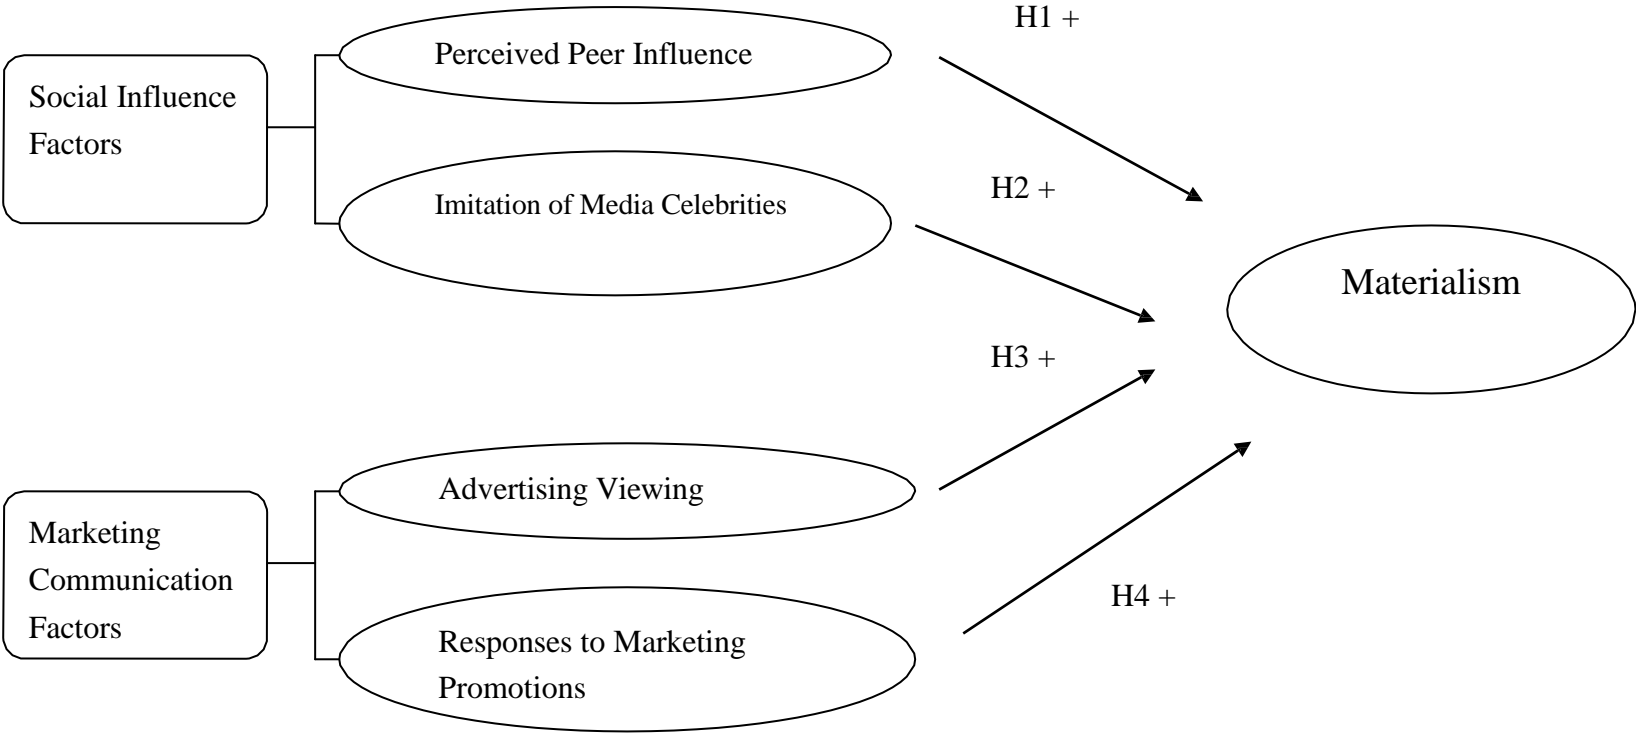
Social Influence Factors

Perceived Peer Influence

Imitation of Media Celebrities

H1 +

H2 +

Materialism

H3 +

Marketing Communication Factors

Advertising Viewing

Responses to Marketing Promotions

H4 +